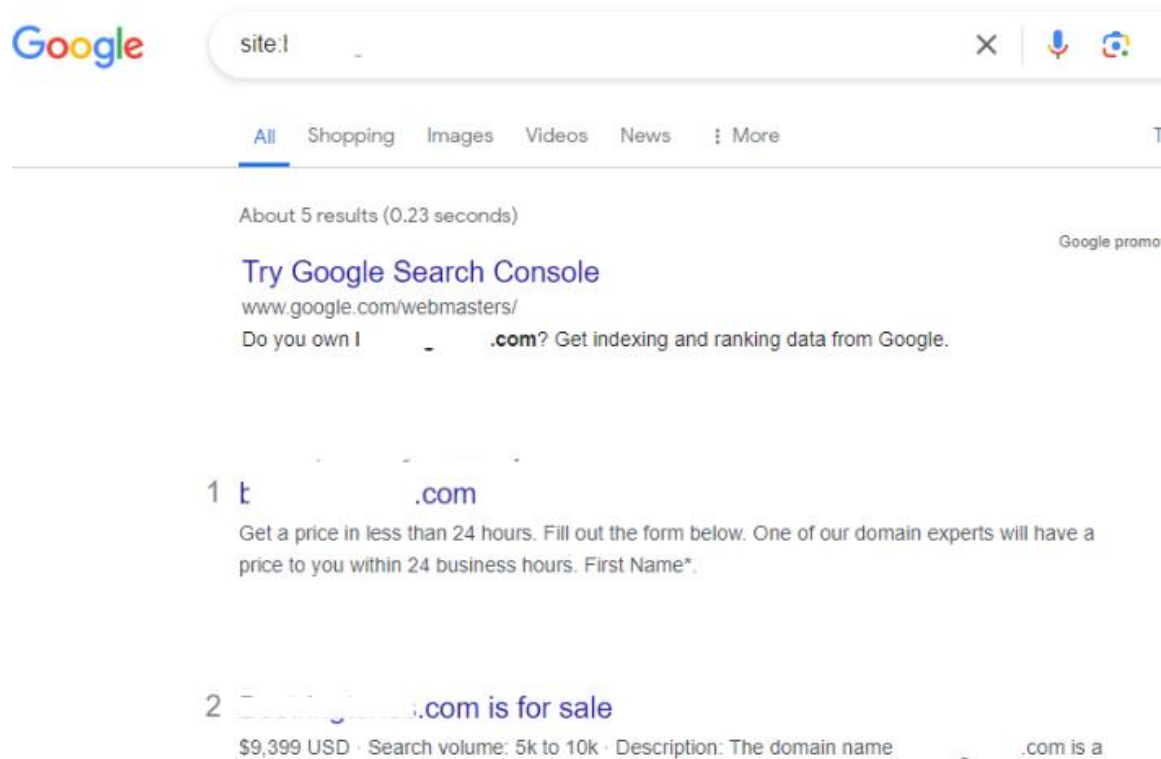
Google

site:l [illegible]

All Shopping Images Videos News ⋮ More T

About 5 results (0.23 seconds)

Google promo

Try Google Search Console
www.google.com/webmasters/
Do you own l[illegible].com? Get indexing and ranking data from Google.

1 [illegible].com
Get a price in less than 24 hours. Fill out the form below. One of our domain experts will have a price to you within 24 business hours. First Name*.

2 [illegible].com is for sale
$9,399 USD · Search volume: 5k to 10k · Description: The domain name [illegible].com is a